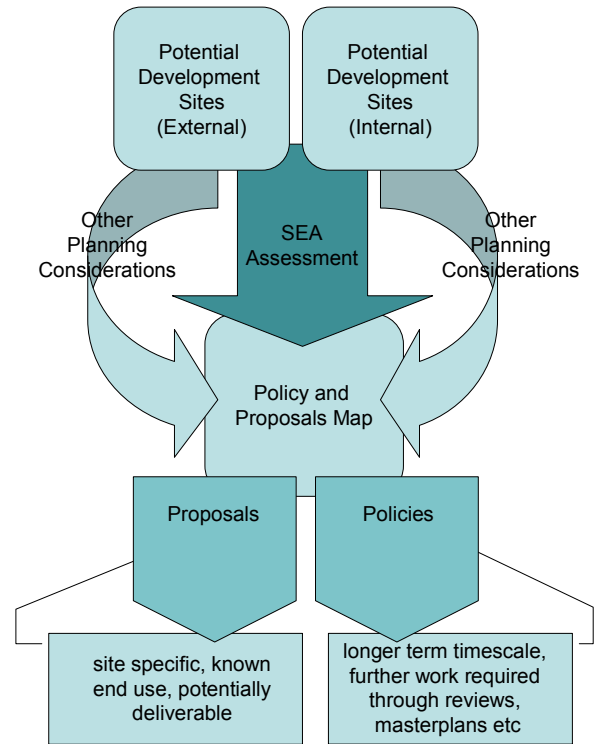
Potential Development Sites (External)

Potential Development Sites (Internal)

Other Planning Considerations

SEA Assessment

Other Planning Considerations

Policy and Proposals Map

Proposals

Policies

site specific, known end use, potentially deliverable

longer term timescale, further work required through reviews, masterplans etc